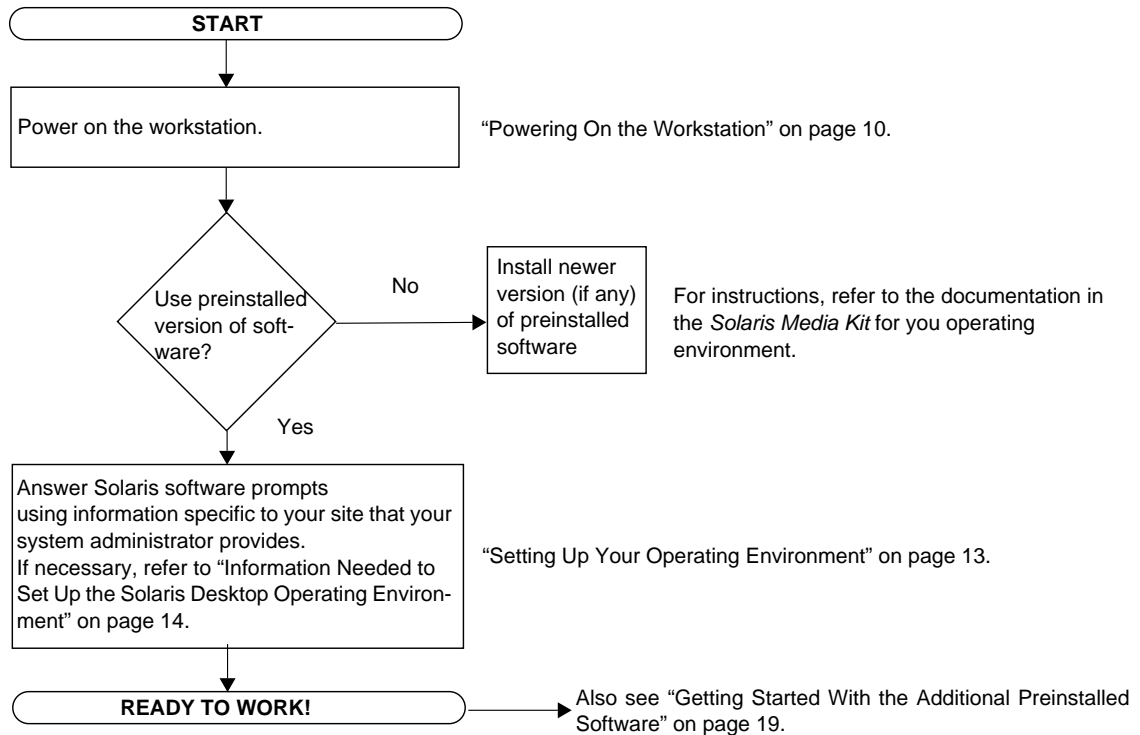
START

Power on the workstation.

"Powering On the Workstation" on page 10.

Use preinstalled version of software?

No

Install newer version (if any) of preinstalled software

For instructions, refer to the documentation in the *Solaris Media Kit* for you operating environment.

Yes

Answer Solaris software prompts using information specific to your site that your system administrator provides.
If necessary, refer to "Information Needed to Set Up the Solaris Desktop Operating Environment" on page 14.

"Setting Up Your Operating Environment" on page 13.

READY TO WORK!

Also see "Getting Started With the Additional Preinstalled Software" on page 19.